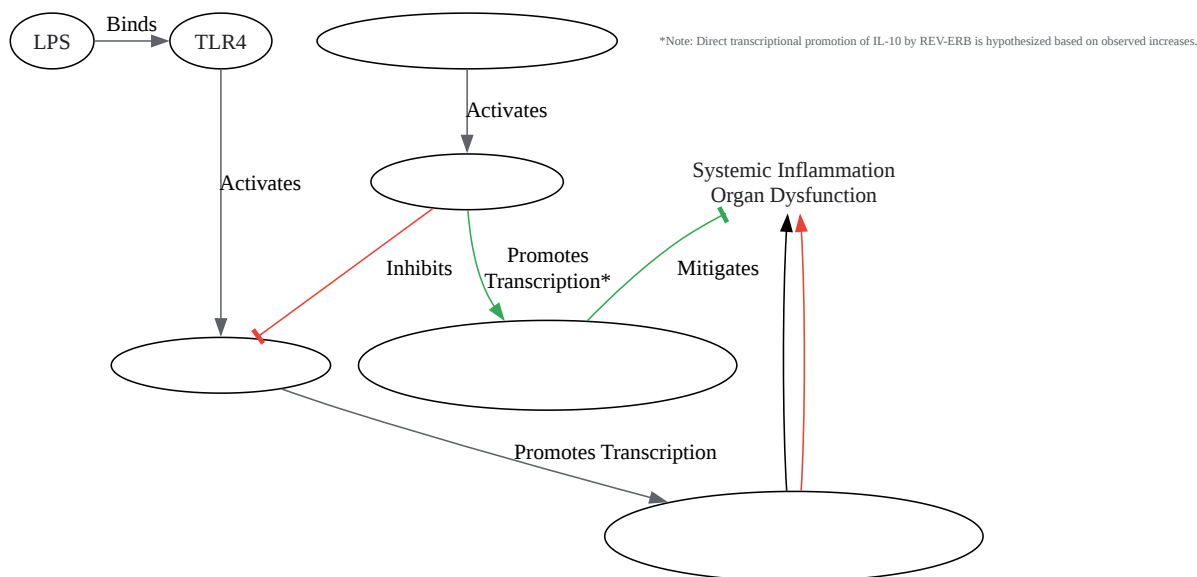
LPS
Binds
TLR4

*Note: Direct transcriptional promotion of IL-10 by REV-ERB is hypothesized based on observed increases.

Activates

Activates

Systemic Inflammation
Organ Dysfunction

Inhibits

Promotes
Transcription*

Mitigates

Promotes Transcription